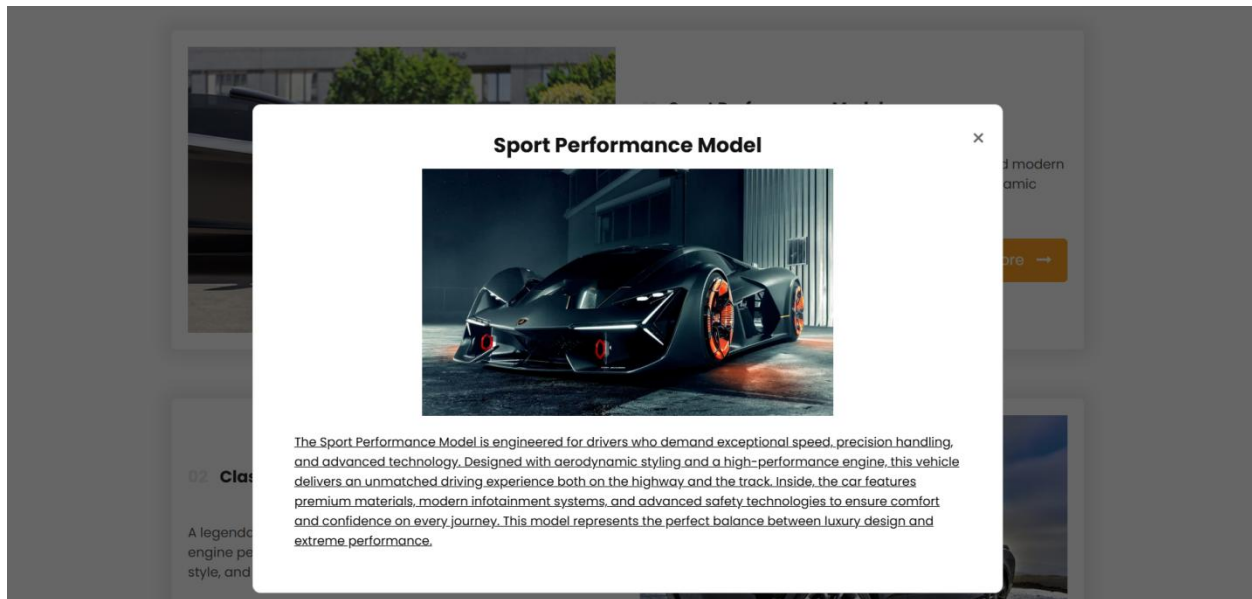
Sport Performance Model

×

The Sport Performance Model is engineered for drivers who demand exceptional speed, precision handling, and advanced technology. Designed with aerodynamic styling and a high-performance engine, this vehicle delivers an unmatched driving experience both on the highway and the track. Inside, the car features premium materials, modern infotainment systems, and advanced safety technologies to ensure comfort and confidence on every journey. This model represents the perfect balance between luxury design and extreme performance.

d modern
amic

ore →

02 Clas

A legend
engine pe
style, and